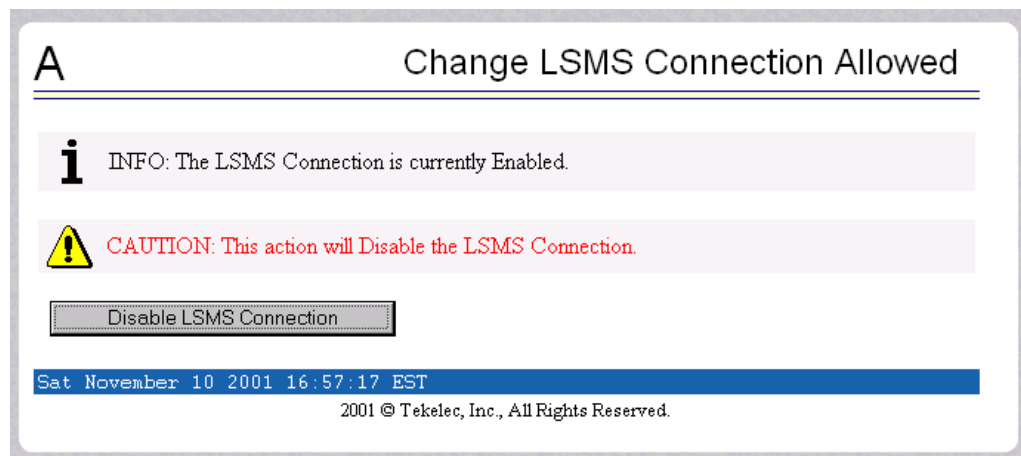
A

Change LSMS Connection Allowed

i INFO: The LSMS Connection is currently Enabled.

! CAUTION: This action will Disable the LSMS Connection.

Disable LSMS Connection

Sat November 10 2001 16:57:17 EST

2001 © Tekelec, Inc., All Rights Reserved.